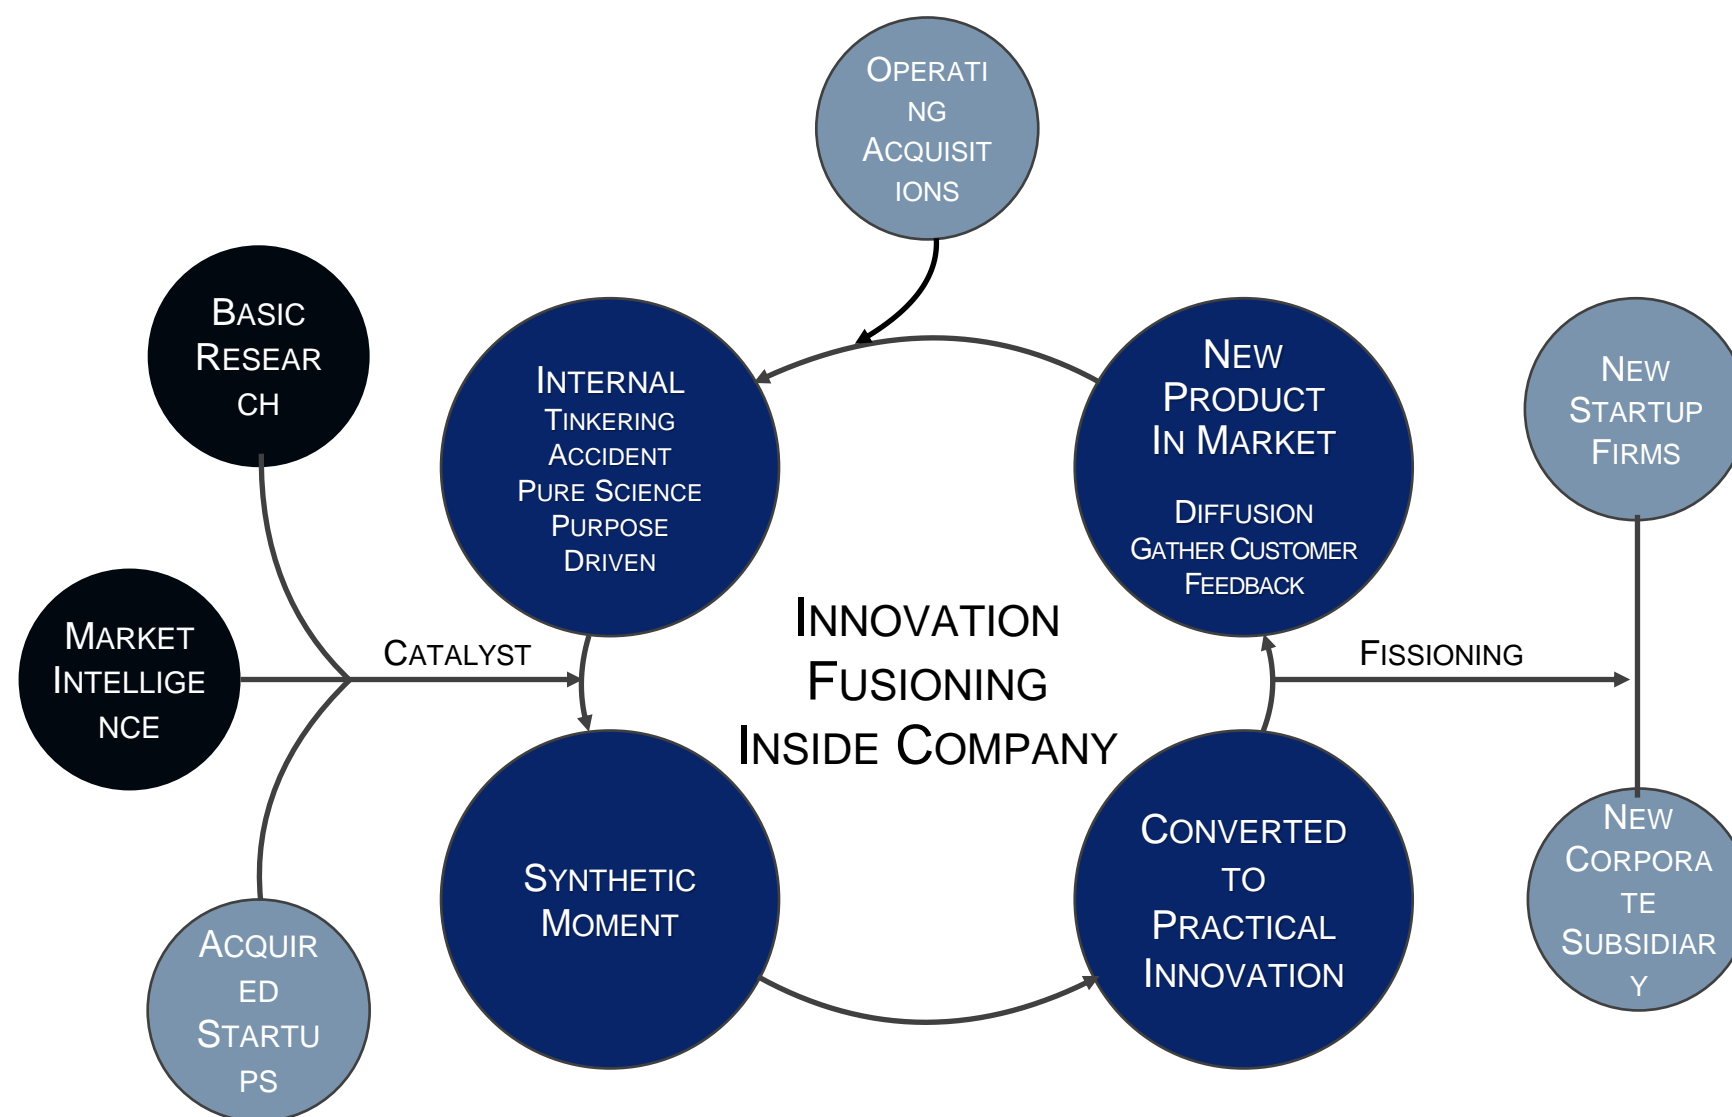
Operati ng Acquisit ions

Basic Resear ch

Internal
Tinkering
Accident
Pure Science
Purpose Driven

New Product In Market

Diffusion
Gather Customer Feedback

New Startup Firms

Market Intellige nce

Catalyst

Innovation Fusioning Inside Company

Fissioning

Synthetic Moment

Converted to Practical Innovation

New Corpora te Subsidiar y

Acquir ed Startu ps